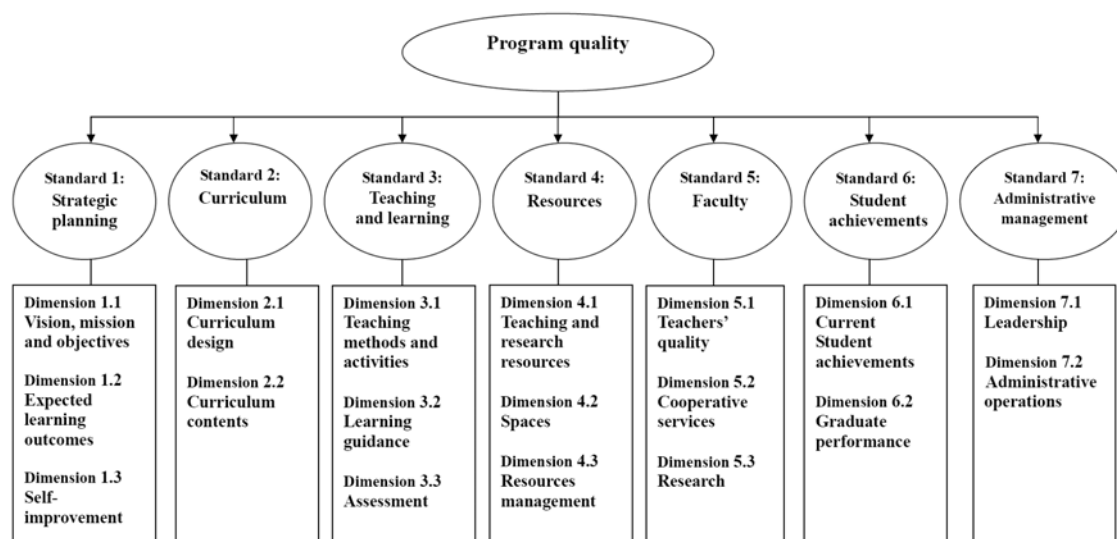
Program quality

Standard 1: Strategic planning

Standard 2: Curriculum

Standard 3: Teaching and learning

Standard 4: Resources

Standard 5: Faculty

Standard 6: Student achievements

Standard 7: Administrative management

Dimension 1.1 Vision, mission and objectives

Dimension 1.2 Expected learning outcomes

Dimension 1.3 Self-improvement

Dimension 2.1 Curriculum design

Dimension 2.2 Curriculum contents

Dimension 3.1 Teaching methods and activities

Dimension 3.2 Learning guidance

Dimension 3.3 Assessment

Dimension 4.1 Teaching and research resources

Dimension 4.2 Spaces

Dimension 4.3 Resources management

Dimension 5.1 Teachers' quality

Dimension 5.2 Cooperative services

Dimension 5.3 Research

Dimension 6.1 Current Student achievements

Dimension 6.2 Graduate performance

Dimension 7.1 Leadership

Dimension 7.2 Administrative operations